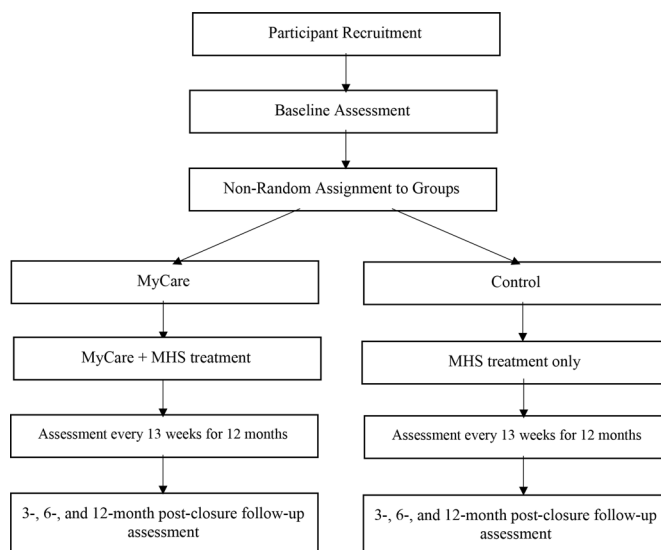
Participant Recruitment

Baseline Assessment

Non-Random Assignment to Groups

MyCare

MyCare + MHS treatment

Assessment every 13 weeks for 12 months

3-, 6-, and 12-month post-closure follow-up assessment

Control

MHS treatment only

Assessment every 13 weeks for 12 months

3-, 6-, and 12-month post-closure follow-up assessment